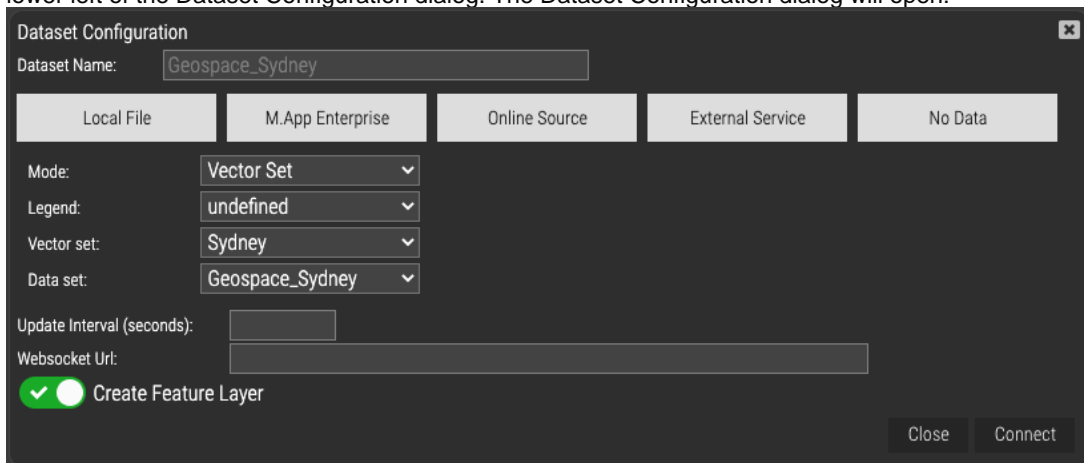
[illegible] of the Dataset Configuration dialog. The Dataset Configuration dialog will open.

Dataset Configuration

Dataset Name: Geospace_Sydney

Local File
M.App Enterprise
Online Source
External Service
No Data

Mode: Vector Set
Legend: undefined
Vector set: Sydney
Data set: Geospace_Sydney

Update Interval (seconds):
Websocket Url:

Create Feature Layer

Close
Connect